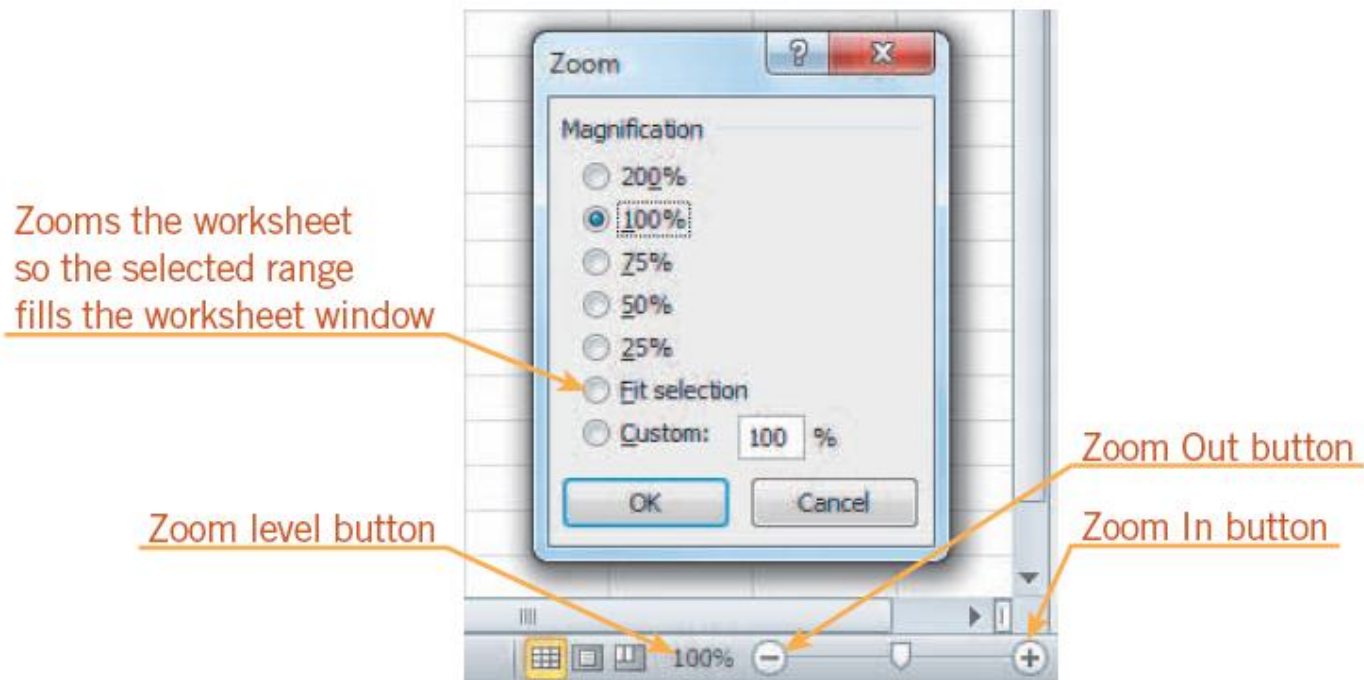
Zoom

Magnification

200%

100%

75%

50%

25%

Fit selection

Custom: 100 %

OK

Cancel

Zooms the worksheet so the selected range fills the worksheet window

Zoom Out button

Zoom level button

Zoom In button

100%